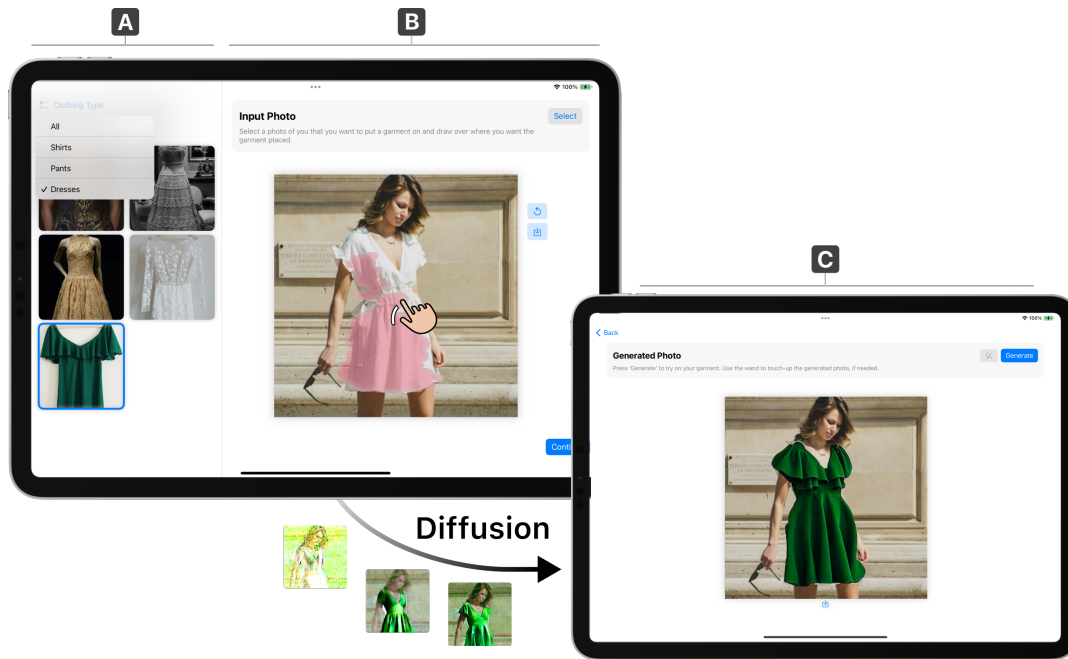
A

B

100%

Clothing Type

All

Shirts

Pants

✓ Dresses

Input Photo

Select

Select a photo of you that you want to put a garment on and draw over where you want the garment placed.

Conti

C

100%

Back

Generated Photo

Generate

Press 'Generate' to try on your garment. Use the wand to touch-up the generated photo, if needed.

Diffusion